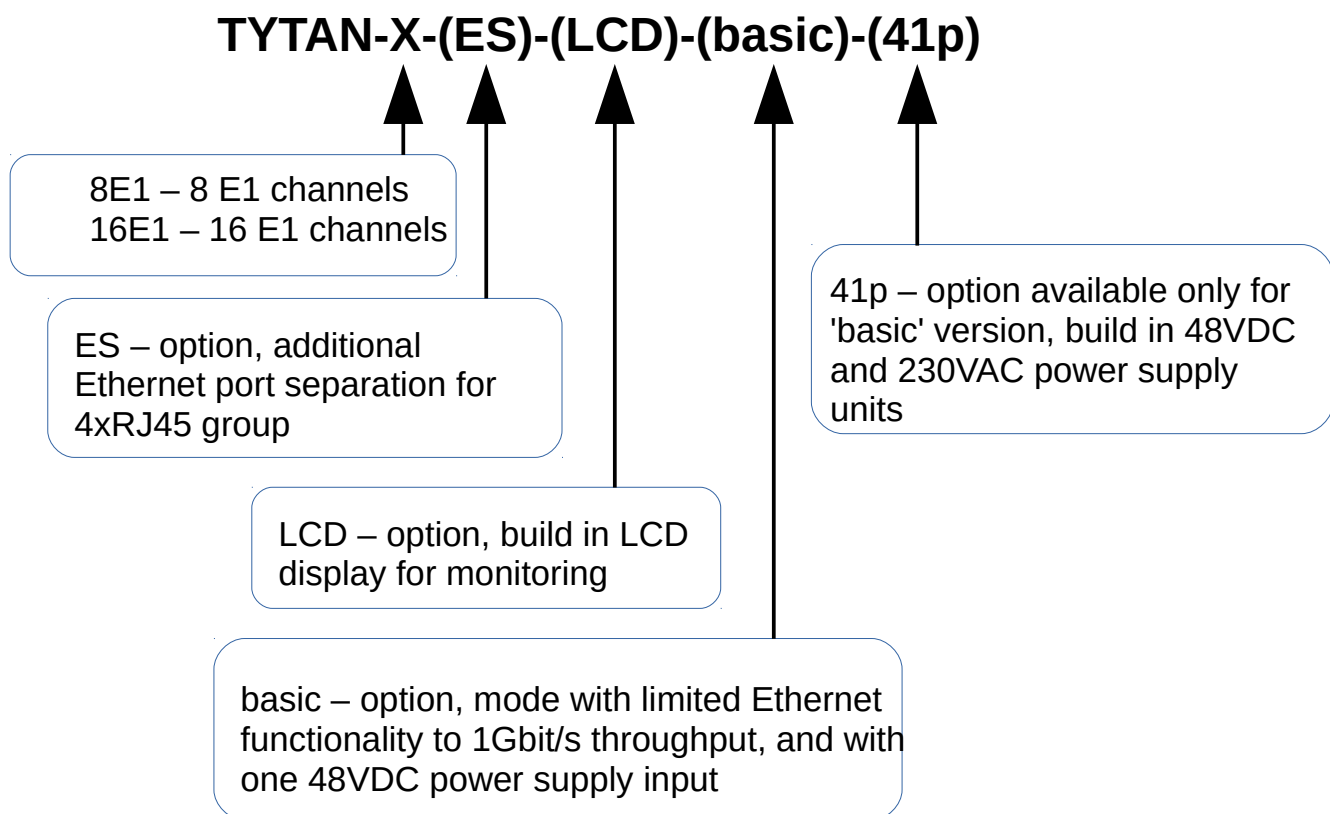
TYTAN-X-(ES)-(LCD)-(basic)-(41p)

8E1 – 8 E1 channels
16E1 – 16 E1 channels

ES – option, additional Ethernet port separation for 4xRJ45 group

41p – option available only for 'basic' version, build in 48VDC and 230VAC power supply units

LCD – option, build in LCD display for monitoring

basic – option, mode with limited Ethernet functionality to 1Gbit/s throughput, and with one 48VDC power supply input